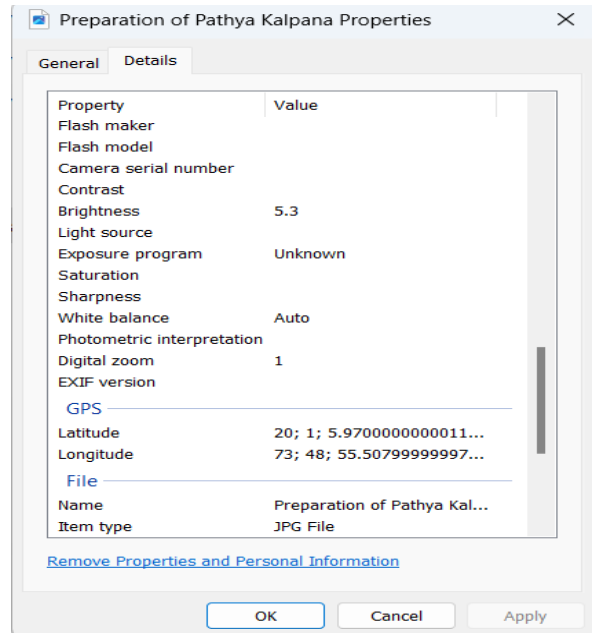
Preparation of Pathya Kalpana Properties

General Details

| Property | Value |
|---|---|
| Flash maker | |
| Flash model | |
| Camera serial number | |
| Contrast | |
| Brightness | 5.3 |
| Light source | |
| Exposure program | Unknown |
| Saturation | |
| Sharpness | |
| White balance | Auto |
| Photometric interpretation | |
| Digital zoom | 1 |
| EXIF version | |

GPS

| | |
|---|---|
| Latitude | 20; 1; 5.9700000000011... |
| Longitude | 73; 48; 55.50799999997... |

File

| | |
|---|---|
| Name | Preparation of Pathya Kal... |
| Item type | JPG File |

Remove Properties and Personal Information

OK Cancel Apply